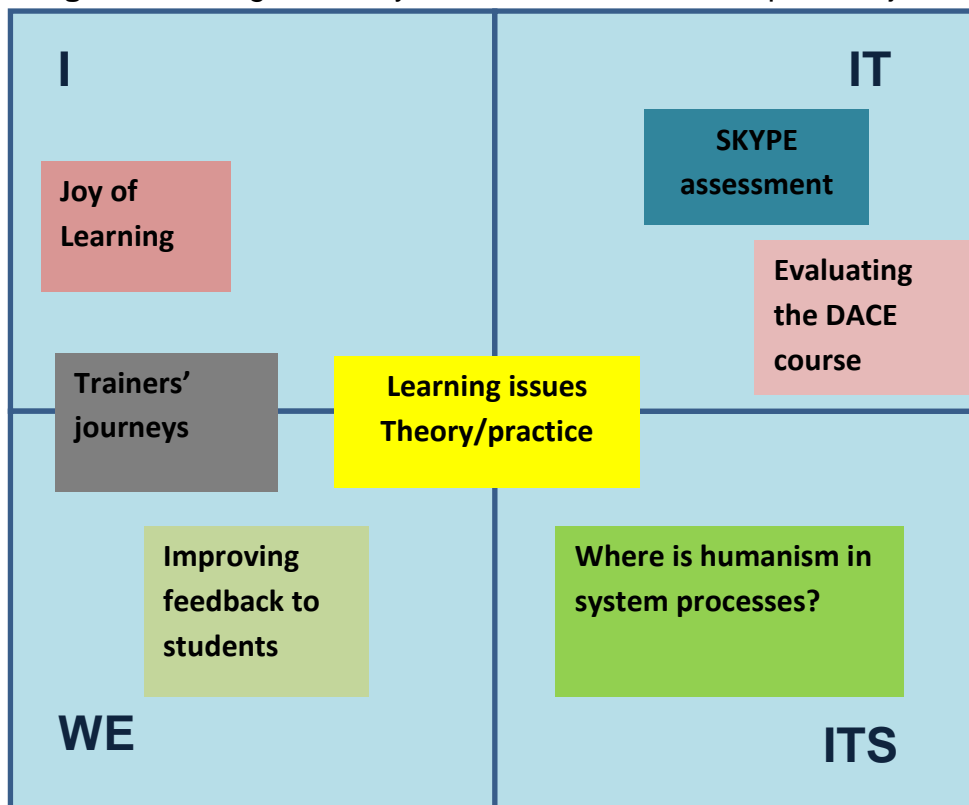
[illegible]

I

IT

SKYPE assessment

Joy of Learning

Evaluating the DACE course

Trainers' journeys

Learning issues Theory/practice

Improving feedback to students

Where is humanism in system processes?

WE

ITS